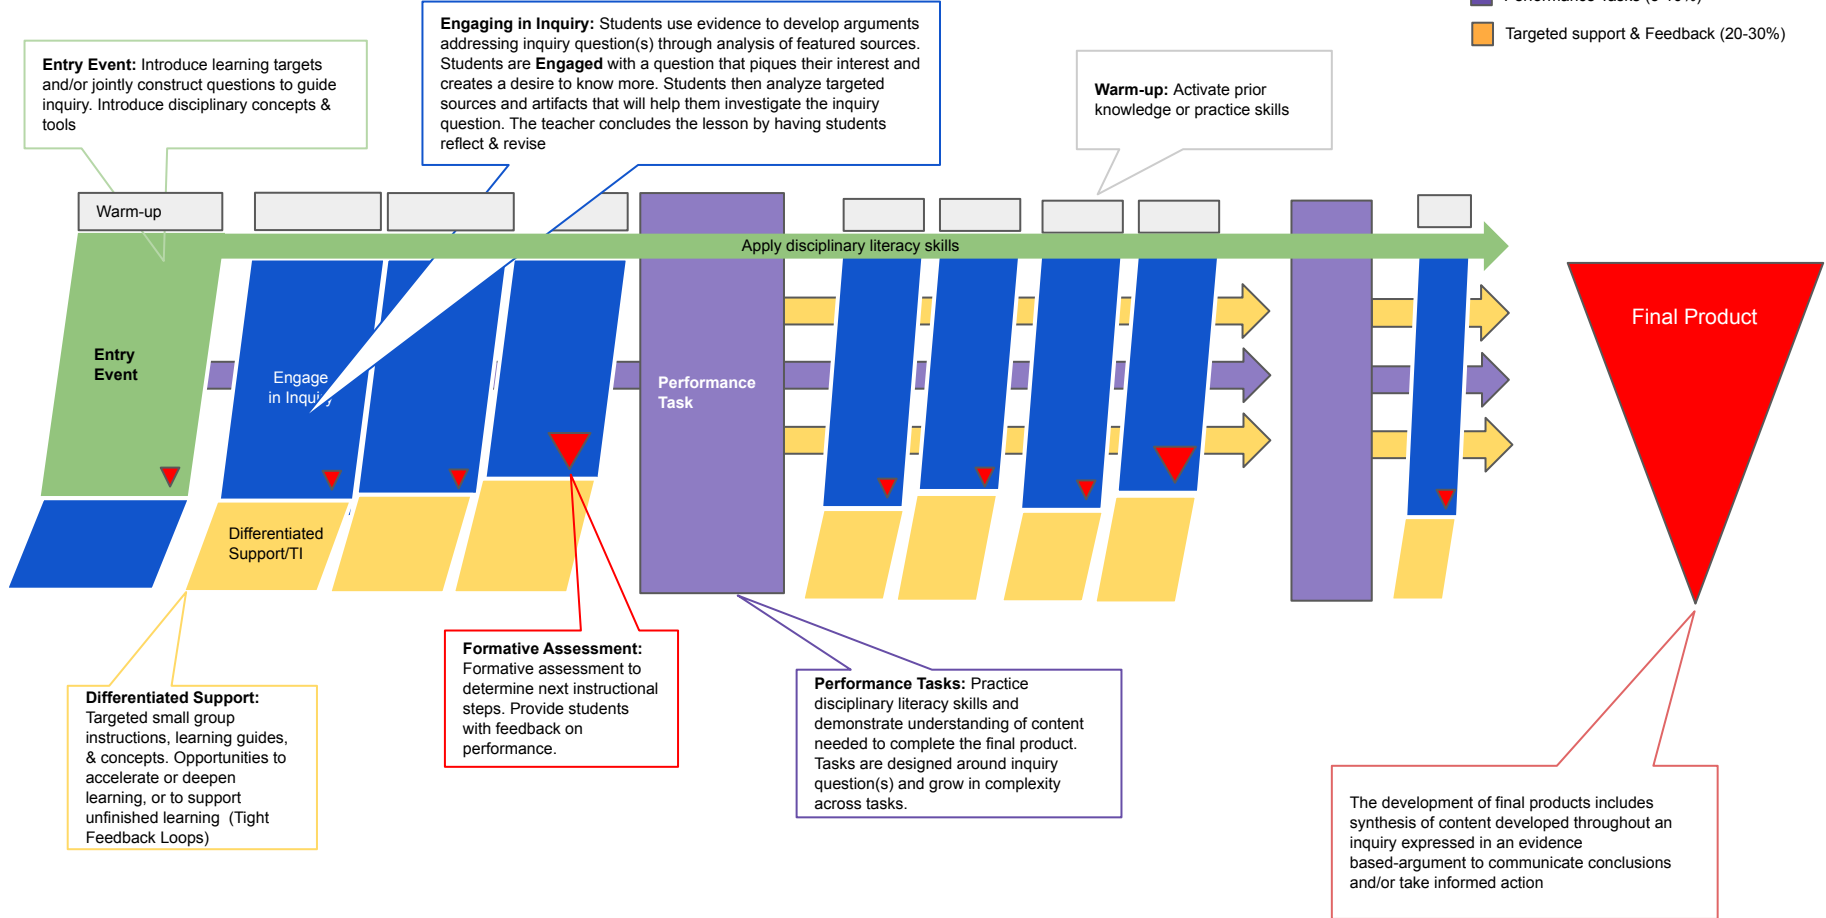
Targeted support & Feedback (20-30%)

Entry Event: Introduce learning targets and/or jointly construct questions to guide inquiry. Introduce disciplinary concepts & tools

Engaging in Inquiry: Students use evidence to develop arguments addressing inquiry question(s) through analysis of featured sources. Students are Engaged with a question that piques their interest and creates a desire to know more. Students then analyze targeted sources and artifacts that will help them investigate the inquiry question. The teacher concludes the lesson by having students reflect & revise

Warm-up: Activate prior knowledge or practice skills

Warm-up

Apply disciplinary literacy skills

Entry Event

Engage in Inquiry

Performance Task

Final Product

Differentiated Support/TI

Differentiated Support: Targeted small group instructions, learning guides, & concepts. Opportunities to accelerate or deepen learning, or to support unfinished learning (Tight Feedback Loops)

Formative Assessment: Formative assessment to determine next instructional steps. Provide students with feedback on performance.

Performance Tasks: Practice disciplinary literacy skills and demonstrate understanding of content needed to complete the final product. Tasks are designed around inquiry question(s) and grow in complexity across tasks.

The development of final products includes synthesis of content developed throughout an inquiry expressed in an evidence based-argument to communicate conclusions and/or take informed action